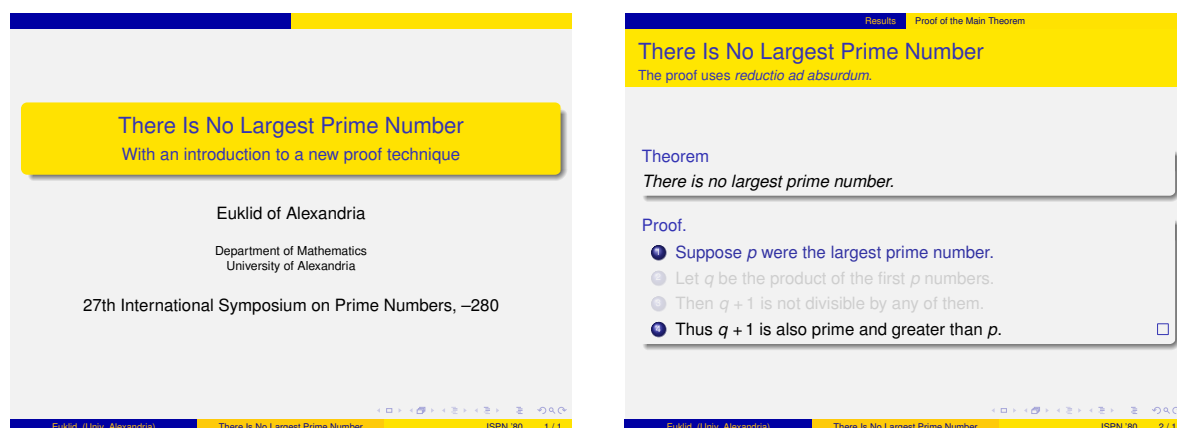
There Is No Largest Prime Number
With an introduction to a new proof technique

Euklid of Alexandria

Department of Mathematics
University of Alexandria

27th International Symposium on Prime Numbers, –280

Euklid (Univ. Alexandria) There Is No Largest Prime Number ISPN '80 1 / 1

Results Proof of the Main Theorem

There Is No Largest Prime Number
The proof uses *reductio ad absurdum*.

Theorem
*There is no largest prime number.*

Proof.
1. Suppose $p$ were the largest prime number.
2. Let $q$ be the product of the first $p$ numbers.
3. Then $q + 1$ is not divisible by any of them.
4. Thus $q + 1$ is also prime and greater than $p$. □

Euklid (Univ. Alexandria) There Is No Largest Prime Number ISPN '80 2 / 1